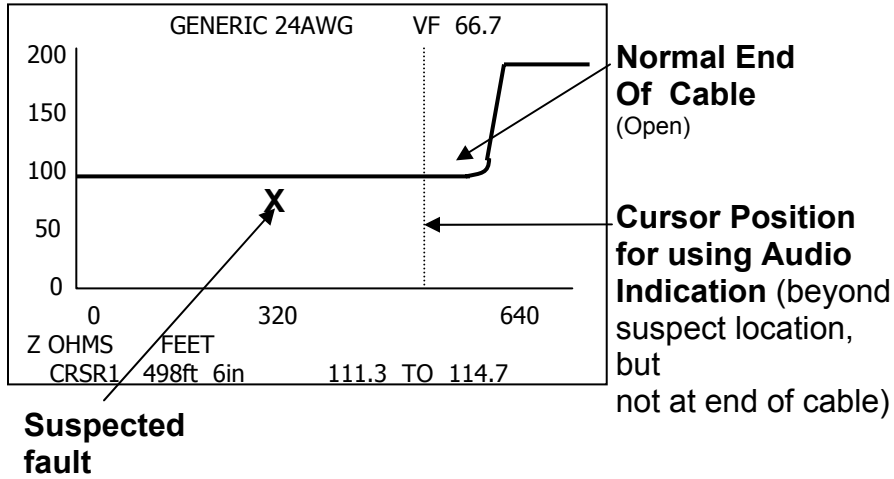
GENERIC 24AWG VF 66.7

200
150
100
50
0

X

0 320 640

Z OHMS FEET
CRSR1 498ft 6in 111.3 TO 114.7

Normal End Of Cable (Open)

Cursor Position for using Audio Indication (beyond suspect location, but not at end of cable)

Suspected fault